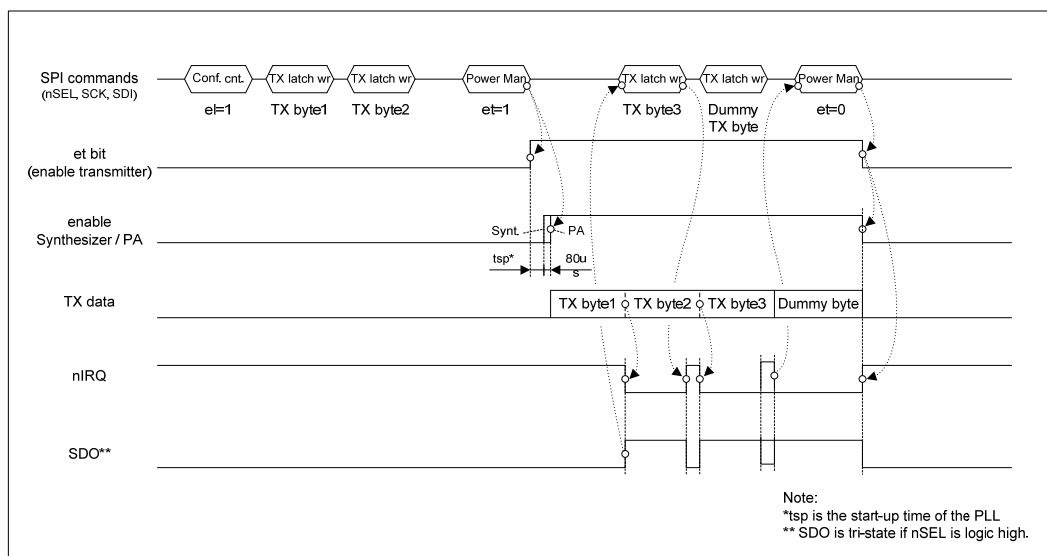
SPI commands
(nSEL, SCK, SDI)

Conf. cnt.
TX latch wr
TX latch wr
Power Man
TX latch wr
TX latch wr
Power Man

el=1
TX byte1
TX byte2
et=1
TX byte3
Dummy TX byte
et=0

et bit
(enable transmitter)

enable
Synthesizer / PA

Synt.
PA
tsp*
80us

TX data

TX byte1
TX byte2
TX byte3
Dummy byte

nIRQ

SDO**

Note:
*tsp is the start-up time of the PLL
** SDO is tri-state if nSEL is logic high.